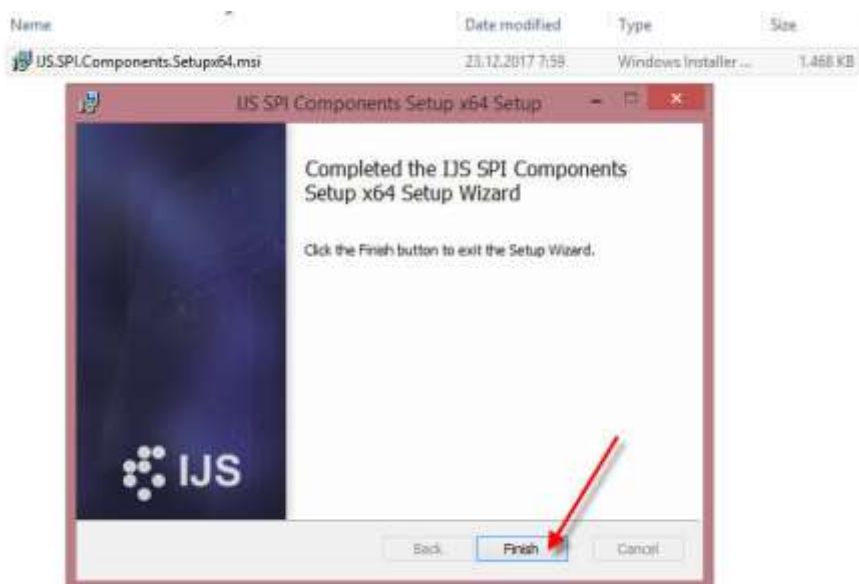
| Name | Date modified | Type | Size |
|---|---|---|---|
| IJS.SPI.Components.Setupx64.msi | 23.12.2017 7:59 | Windows Installer ... | 1.468 KB |

IJS SPI Components Setup x64 Setup

Completed the IJS SPI Components Setup x64 Setup Wizard

Click the Finish button to exit the Setup Wizard.

IJS

Back Finish Cancel